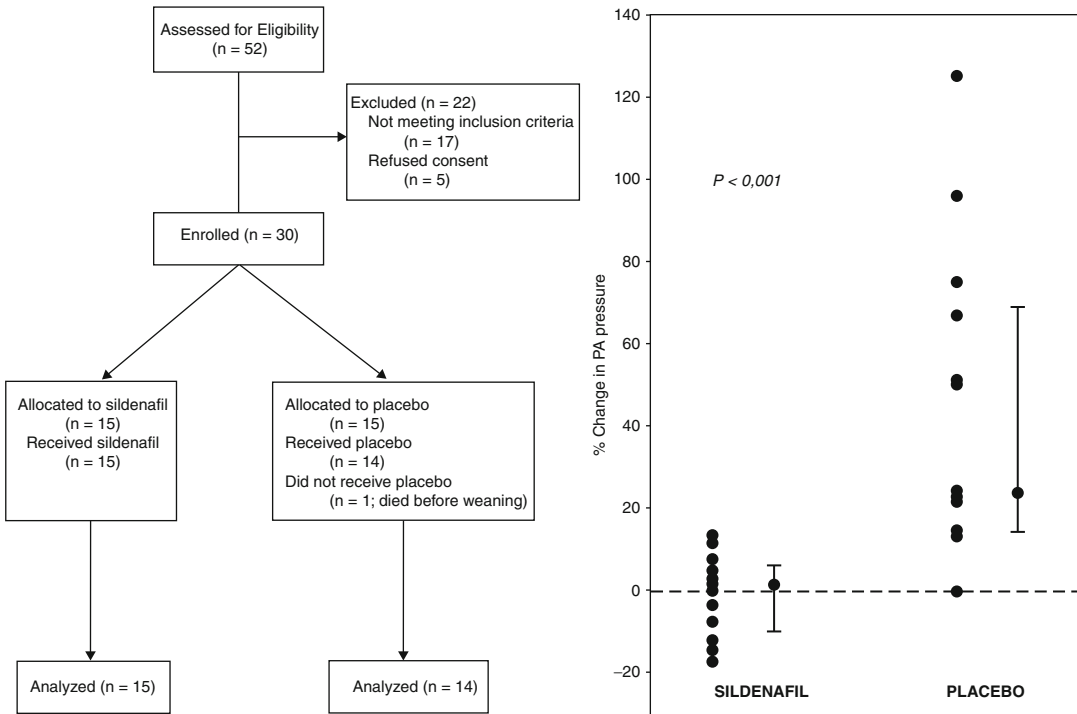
Assessed for Eligibility
(n = 52)

Excluded (n = 22)
Not meeting inclusion criteria
(n = 17)
Refused consent
(n = 5)

Enrolled (n = 30)

Allocated to sildenafil
(n = 15)
Received sildenafil
(n = 15)

Allocated to placebo
(n = 15)
Received placebo
(n = 14)
Did not receive placebo
(n = 1; died before weaning)

Analyzed (n = 15)

Analyzed (n = 14)

140
120
100
80
60
40
20
0
−20

% Change in PA pressure

P < 0,001

SILDENAFIL

PLACEBO